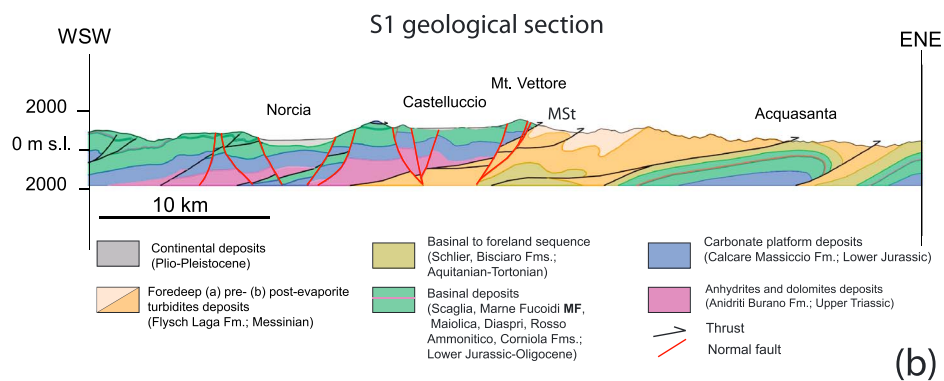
S1 geological section

WSW

ENE

2000

0 m s.l.

2000

Norcia

Castelluccio

Mt. Vettore

MSt

Acquasanta

10 km

Continental deposits (Plio-Pleistocene)

Foredeep (a) pre- (b) post-evaporite turbidites deposits (Flysch Laga Fm.; Messinian)

Basinal to foreland sequence (Schlier, Bisciaro Fms.; Aquitanian-Tortonian)

Basinal deposits (Scaglia, Marne Fucoidi **MF**, Maiolica, Diaspri, Rosso Ammonitico, Corniola Fms.; Lower Jurassic-Oligocene)

Carbonate platform deposits (Calcare Massiccio Fm.; Lower Jurassic)

Anhydrites and dolomites deposits (Anidriti Burano Fm.; Upper Triassic)

Thrust

Normal fault

(b)